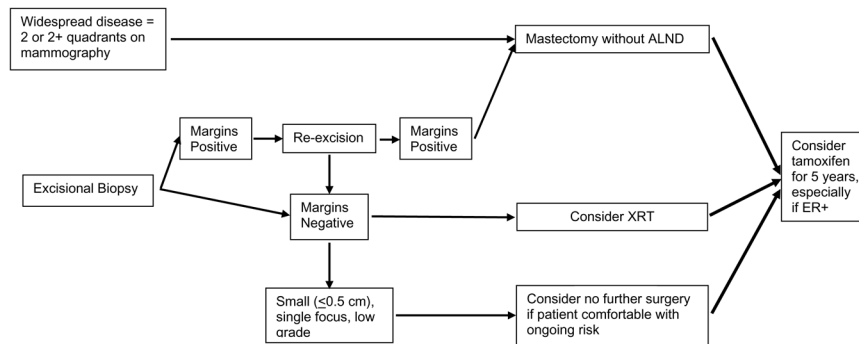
Widespread disease = 2 or 2+ quadrants on mammography

Mastectomy without ALND

Margins Positive

Re-excision

Margins Positive

Consider tamoxifen for 5 years, especially if ER+

Excisional Biopsy

Margins Negative

Consider XRT

Small ($\leq$0.5 cm), single focus, low grade

Consider no further surgery if patient comfortable with ongoing risk